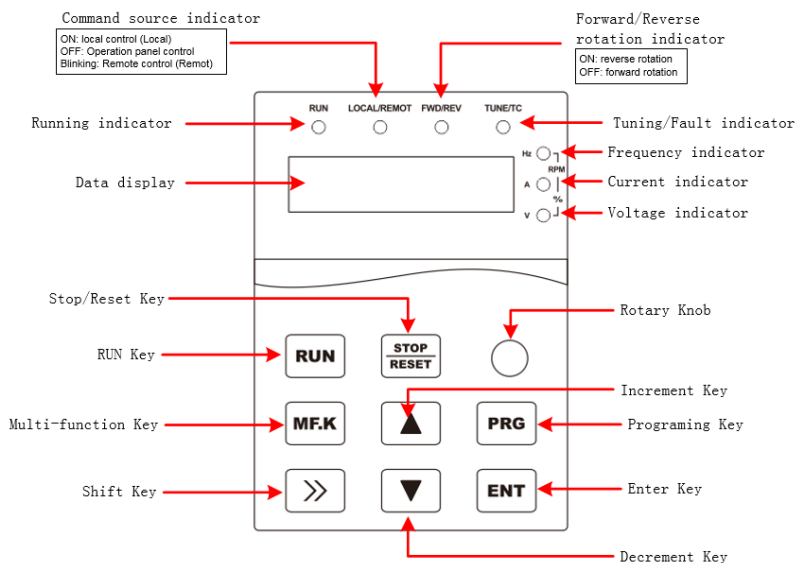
Command source indicator

ON: local control (Local)
OFF: Operation panel control
Blinking: Remote control (Remot)

Forward/Reverse rotation indicator

ON: reverse rotation
OFF: forward rotation

RUN
LOCAL/REMOT
FWD/REV
TUNE/TC

Running indicator

Tuning/Fault indicator

Hz
RPM
A
%
V

Frequency indicator

Current indicator

Voltage indicator

Data display

Stop/Reset Key

Rotary Knob

RUN Key

RUN

STOP
RESET

Increment Key

Multi-function Key

MF.K

▲

PRG

Programing Key

Shift Key

»

▼

ENT

Enter Key

Decrement Key